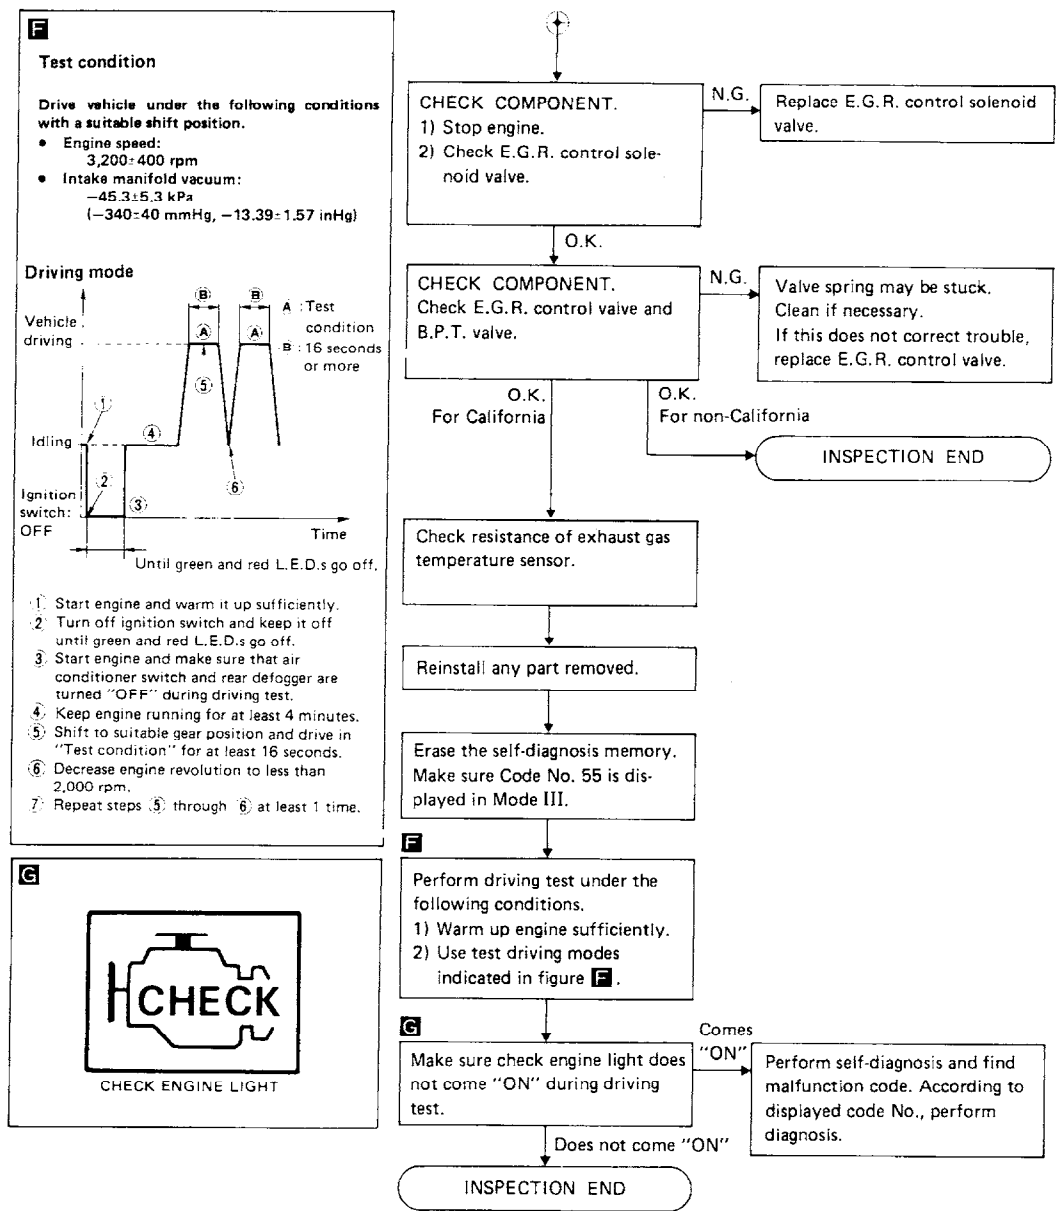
F

Test condition

Drive vehicle under the following conditions with a suitable shift position.
• Engine speed: 3,200±400 rpm
• Intake manifold vacuum: −45.3±5.3 kPa (−340±40 mmHg, −13.39±1.57 inHg)

Driving mode

Vehicle driving
Idling
Ignition switch: OFF
Time
A : Test condition
B : 16 seconds or more
Until green and red L.E.D.s go off.

① Start engine and warm it up sufficiently.
② Turn off ignition switch and keep it off until green and red L.E.D.s go off.
③ Start engine and make sure that air conditioner switch and rear defogger are turned "OFF" during driving test.
④ Keep engine running for at least 4 minutes.
⑤ Shift to suitable gear position and drive in "Test condition" for at least 16 seconds.
⑥ Decrease engine revolution to less than 2,000 rpm.
⑦ Repeat steps ⑤ through ⑥ at least 1 time.

G

CHECK

CHECK ENGINE LIGHT

CHECK COMPONENT.
1) Stop engine.
2) Check E.G.R. control solenoid valve.

N.G.

Replace E.G.R. control solenoid valve.

O.K.

CHECK COMPONENT.
Check E.G.R. control valve and B.P.T. valve.

N.G.

Valve spring may be stuck. Clean if necessary. If this does not correct trouble, replace E.G.R. control valve.

O.K. For California

O.K. For non-California

INSPECTION END

Check resistance of exhaust gas temperature sensor.

Reinstall any part removed.

Erase the self-diagnosis memory. Make sure Code No. 55 is displayed in Mode III.

F

Perform driving test under the following conditions.
1) Warm up engine sufficiently.
2) Use test driving modes indicated in figure F.

G

Make sure check engine light does not come "ON" during driving test.

Comes "ON"

Perform self-diagnosis and find malfunction code. According to displayed code No., perform diagnosis.

Does not come "ON"

INSPECTION END